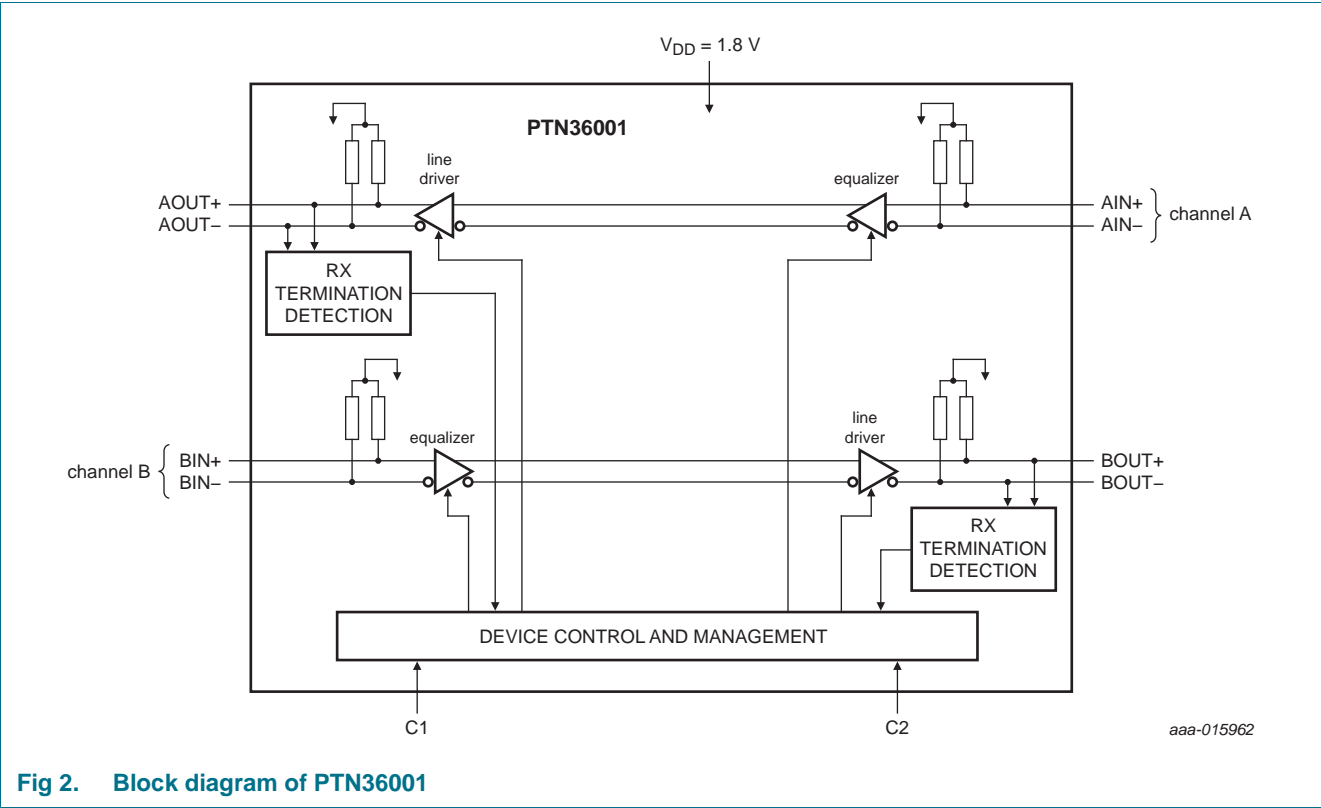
$V_{DD}$ = 1.8 V

PTN36001

line driver

equalizer

AOUT+
AOUT−

AIN+
AIN−
channel A

RX TERMINATION DETECTION

equalizer

line driver

channel B
BIN+
BIN−

BOUT+
BOUT−

RX TERMINATION DETECTION

DEVICE CONTROL AND MANAGEMENT

C1

C2

aaa-015962

Fig 2. Block diagram of PTN36001